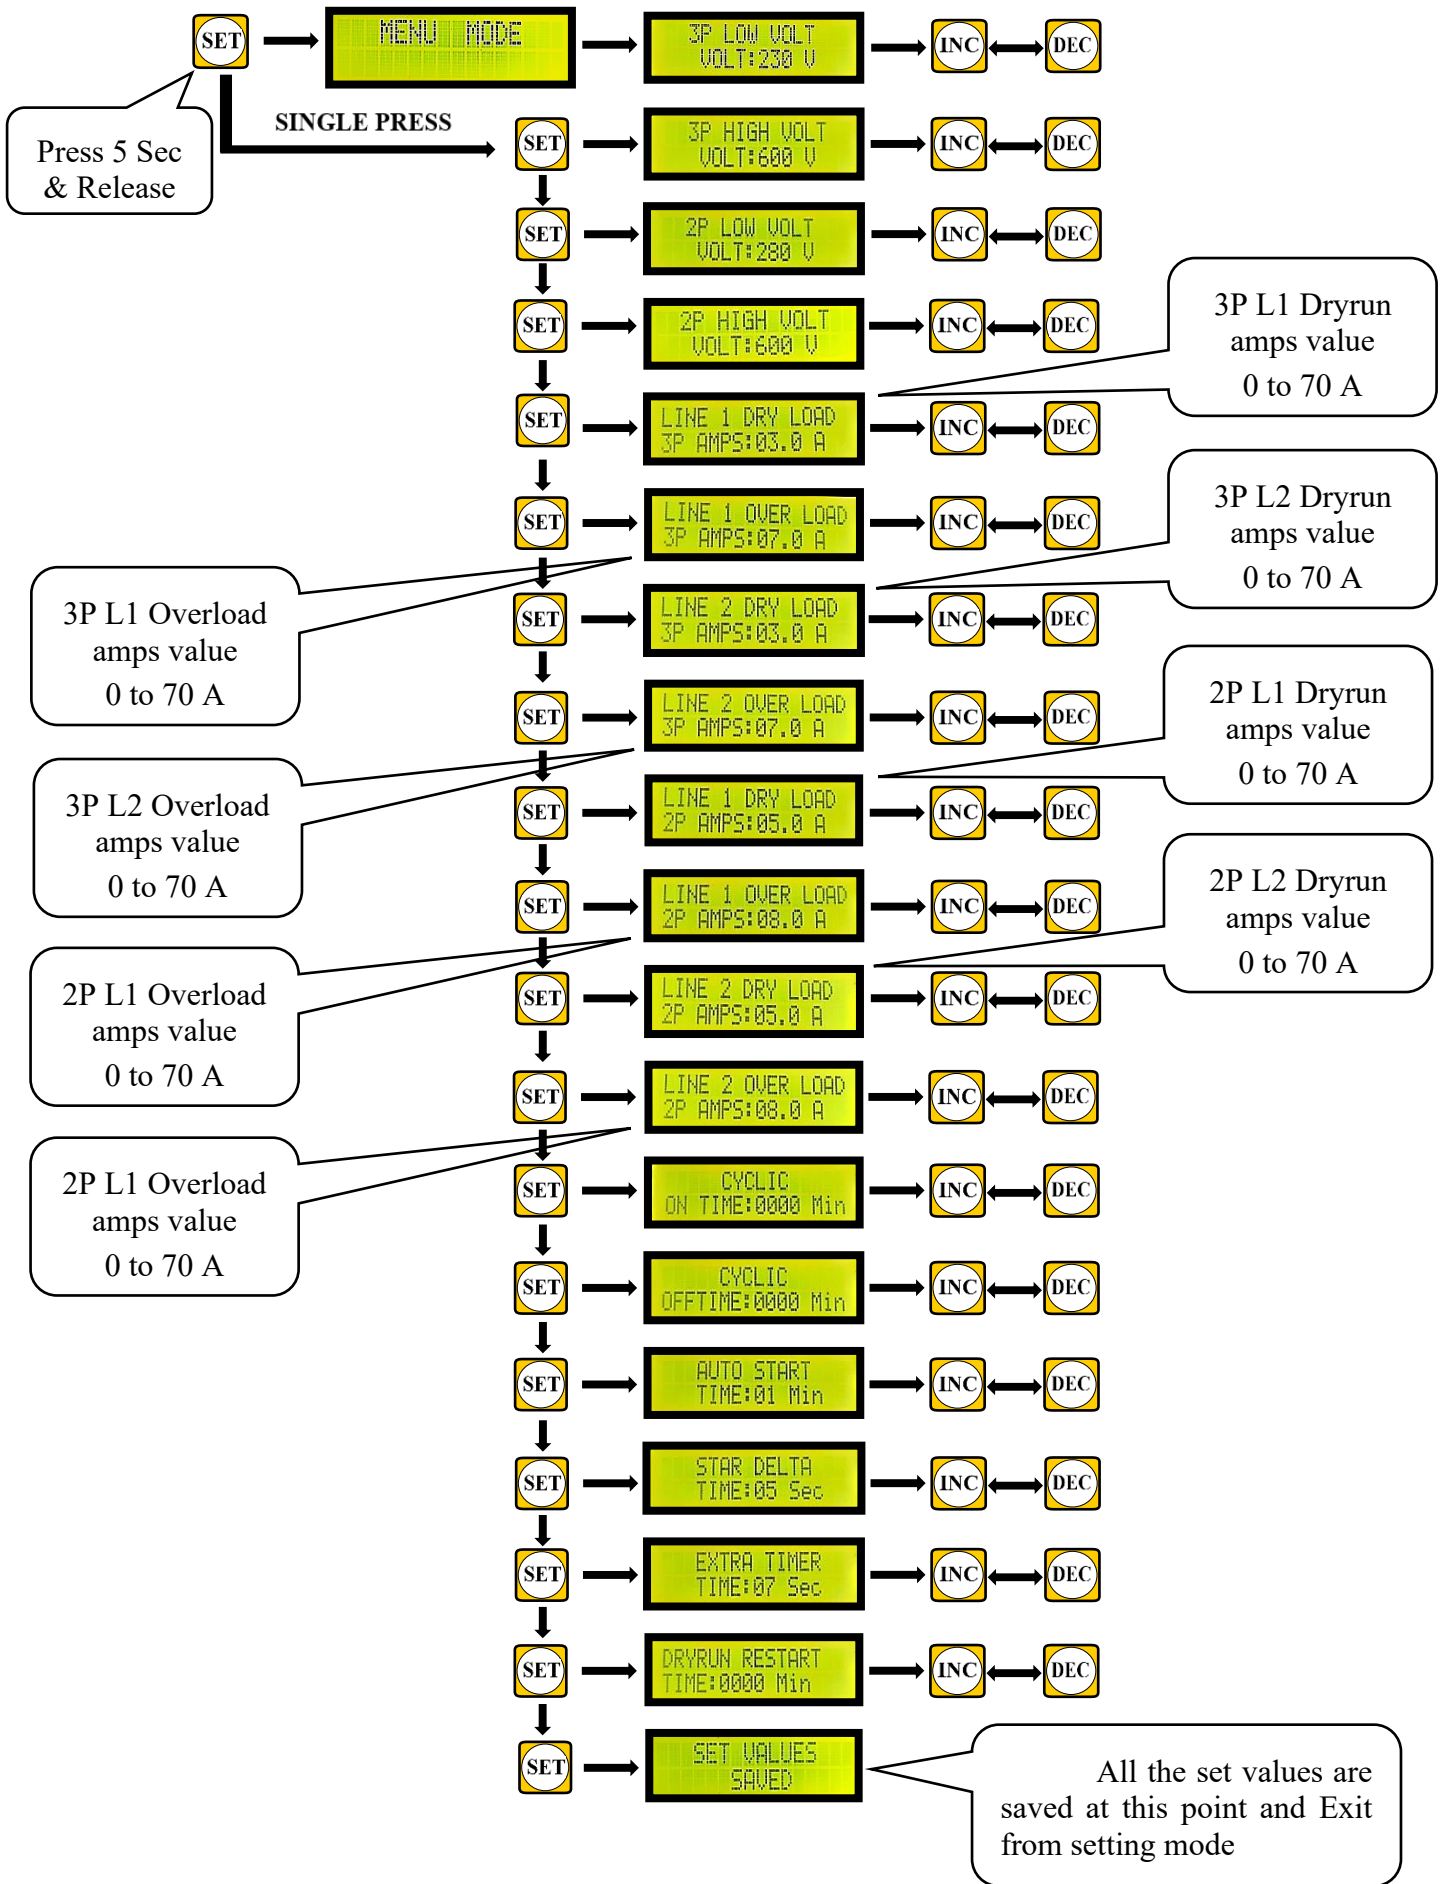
SET

MENU MODE

3P LOW VOLT
VOLT:230 V

INC DEC

Press 5 Sec & Release

SINGLE PRESS

SET
3P HIGH VOLT
VOLT:600 V
INC DEC

SET
2P LOW VOLT
VOLT:280 V
INC DEC

SET
2P HIGH VOLT
VOLT:600 V
INC DEC

3P L1 Dryrun amps value 0 to 70 A

SET
LINE 1 DRY LOAD
3P AMPS:03.0 A
INC DEC

SET
LINE 1 OVER LOAD
3P AMPS:07.0 A
INC DEC

3P L2 Dryrun amps value 0 to 70 A

3P L1 Overload amps value 0 to 70 A

SET
LINE 2 DRY LOAD
3P AMPS:03.0 A
INC DEC

2P L1 Dryrun amps value 0 to 70 A

SET
LINE 2 OVER LOAD
3P AMPS:07.0 A
INC DEC

3P L2 Overload amps value 0 to 70 A

SET
LINE 1 DRY LOAD
2P AMPS:05.0 A
INC DEC

2P L2 Dryrun amps value 0 to 70 A

SET
LINE 1 OVER LOAD
2P AMPS:08.0 A
INC DEC

2P L1 Overload amps value 0 to 70 A

SET
LINE 2 DRY LOAD
2P AMPS:05.0 A
INC DEC

SET
LINE 2 OVER LOAD
2P AMPS:08.0 A
INC DEC

2P L1 Overload amps value 0 to 70 A

SET
CYCLIC
ON TIME:0000 Min
INC DEC

SET
CYCLIC
OFFTIME:0000 Min
INC DEC

SET
AUTO START
TIME:01 Min
INC DEC

SET
STAR DELTA
TIME:05 Sec
INC DEC

SET
EXTRA TIMER
TIME:07 Sec
INC DEC

SET
DRYRUN RESTART
TIME:0000 Min
INC DEC

SET
SET VALUES
SAVED

All the set values are saved at this point and Exit from setting mode